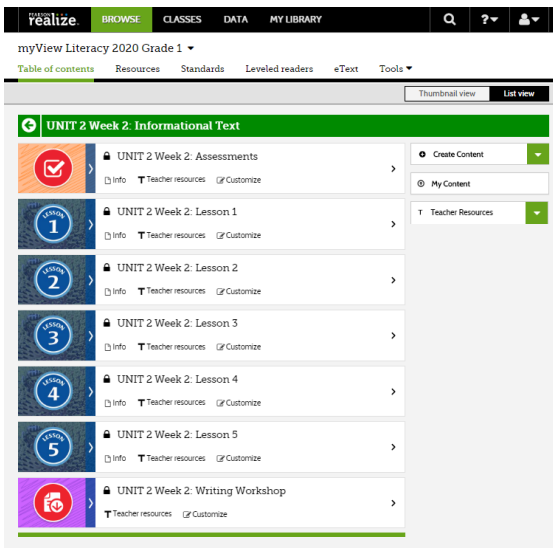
PEARSON realize.

BROWSE CLASSES DATA MY LIBRARY

?

myView Literacy 2020 Grade 1

Table of contents Resources Standards Leveled readers eText Tools

Thumbnail view List view

UNIT 2 Week 2: Informational Text

UNIT 2 Week 2: Assessments
Info Teacher resources Customize

LESSON 1
UNIT 2 Week 2: Lesson 1
Info Teacher resources Customize

LESSON 2
UNIT 2 Week 2: Lesson 2
Info Teacher resources Customize

LESSON 3
UNIT 2 Week 2: Lesson 3
Info Teacher resources Customize

LESSON 4
UNIT 2 Week 2: Lesson 4
Info Teacher resources Customize

LESSON 5
UNIT 2 Week 2: Lesson 5
Info Teacher resources Customize

UNIT 2 Week 2: Writing Workshop
Teacher resources Customize

Create Content

My Content

Teacher Resources